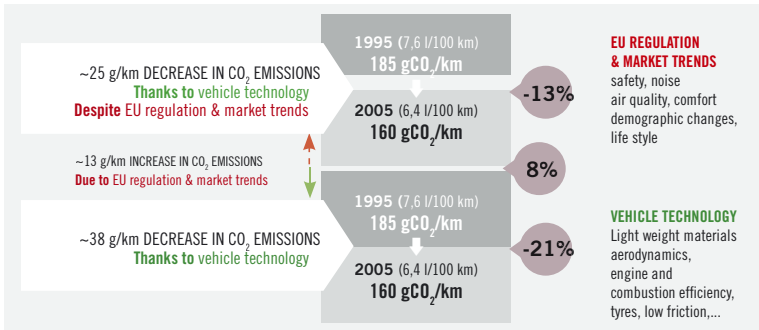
~25 g/km DECREASE IN $CO_2$ EMISSIONS
Thanks to vehicle technology
Despite EU regulation & market trends

1995 (7,6 l/100 km)
185 $gCO_2$/km

2005 (6,4 l/100 km)
160 $gCO_2$/km

-13%

EU REGULATION & MARKET TRENDS
safety, noise
air quality, comfort
demographic changes,
life style

~13 g/km INCREASE IN $CO_2$ EMISSIONS
Due to EU regulation & market trends

8%

~38 g/km DECREASE IN $CO_2$ EMISSIONS
Thanks to vehicle technology

1995 (7,6 l/100 km)
185 $gCO_2$/km

2005 (6,4 l/100 km)
160 $gCO_2$/km

-21%

VEHICLE TECHNOLOGY
Light weight materials
aerodynamics,
engine and
combustion efficiency,
tyres, low friction,...